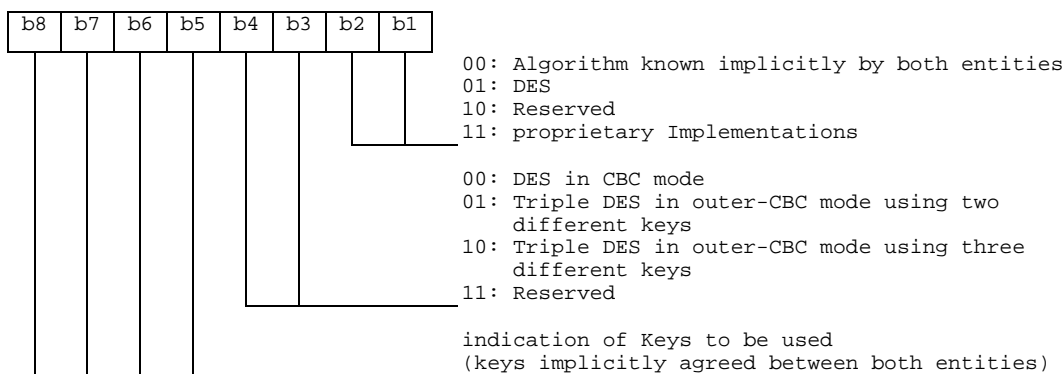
| b8 | b7 | b6 | b5 | b4 | b3 | b2 | b1 |
|---|---|---|---|---|---|---|---|

00: Algorithm known implicitly by both entities
01: DES
10: Reserved
11: proprietary Implementations

00: DES in CBC mode
01: Triple DES in outer-CBC mode using two different keys
10: Triple DES in outer-CBC mode using three different keys
11: Reserved

indication of Keys to be used
(keys implicitly agreed between both entities)